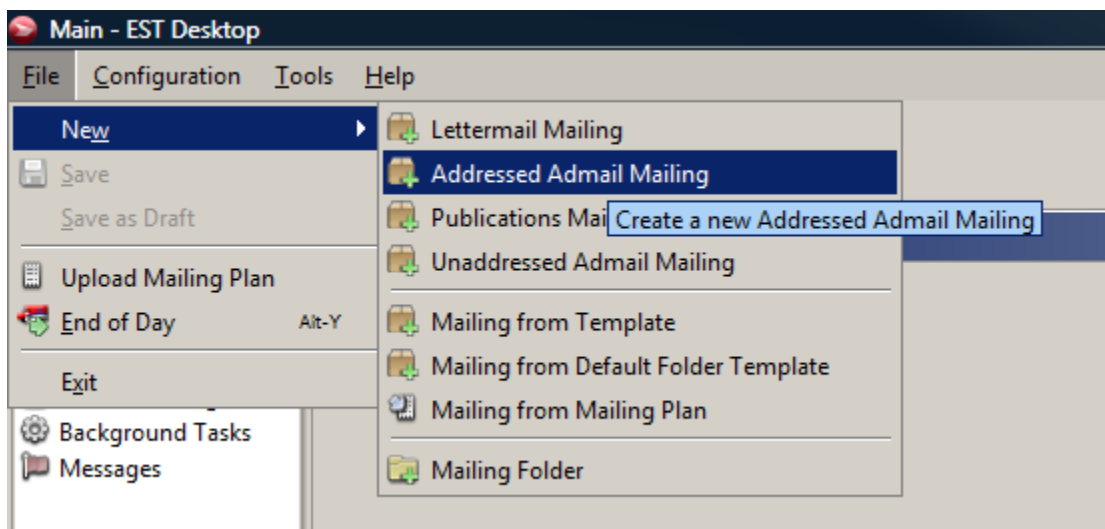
Main - EST Desktop

File Configuration Tools Help

New
Save
Save as Draft
Upload Mailing Plan
End of Day Alt-Y
Exit

Lettermail Mailing
Addressed Admail Mailing
Publications Mai
Create a new Addressed Admail Mailing
Unaddressed Admail Mailing
Mailing from Template
Mailing from Default Folder Template
Mailing from Mailing Plan
Mailing Folder

Background Tasks
Messages